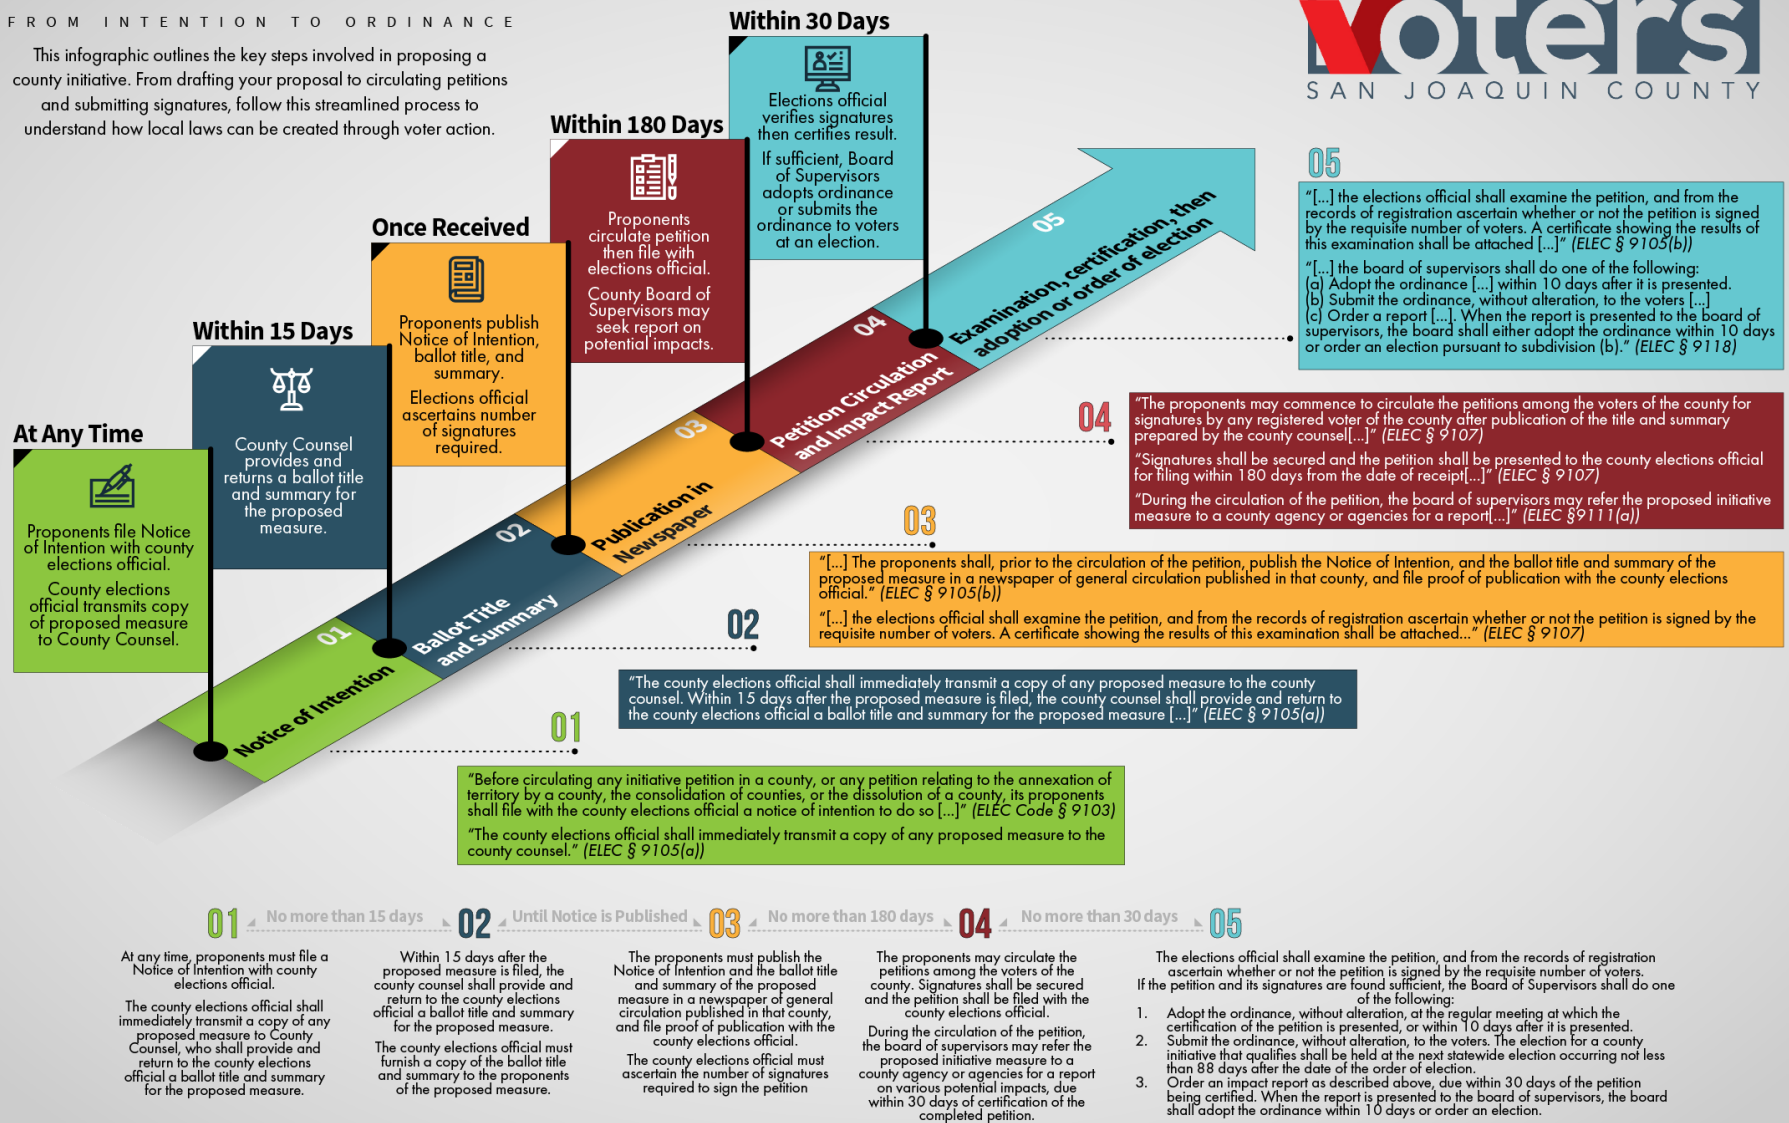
FROM INTENTION TO ORDINANCE

This infographic outlines the key steps involved in proposing a county initiative. From drafting your proposal to circulating petitions and submitting signatures, follow this streamlined process to understand how local laws can be created through voter action.

Voters
SAN JOAQUIN COUNTY

At Any Time
Proponents file Notice of Intention with county elections official.
County elections official transmits copy of proposed measure to County Counsel.

Within 15 Days
County Counsel provides and returns a ballot title and summary for the proposed measure.

Once Received
Proponents publish Notice of Intention, ballot title, and summary.
Elections official ascertains number of signatures required.

Within 180 Days
Proponents circulate petition then file with elections official.
County Board of Supervisors may seek report on potential impacts.

Within 30 Days
Elections official verifies signatures then certifies result.
If sufficient, Board of Supervisors adopts ordinance or submits the ordinance to voters at an election.

01 Notice of Intention
02 Ballot Title and Summary
03 Publication in Newspaper
04 Petition Circulation and Impact Report
05 Examination, certification, then adoption or order of election

05
"[...] the elections official shall examine the petition, and from the records of registration ascertain whether or not the petition is signed by the requisite number of voters. A certificate showing the results of this examination shall be attached [...]" (ELEC § 9105(b))
"[...] the board of supervisors shall do one of the following:
(a) Adopt the ordinance [...] within 10 days after it is presented.
(b) Submit the ordinance, without alteration, to the voters [...]
(c) Order a report [...]. When the report is presented to the board of supervisors, the board shall either adopt the ordinance within 10 days or order an election pursuant to subdivision (b)." (ELEC § 9118)

04
"The proponents may commence to circulate the petitions among the voters of the county for signatures by any registered voter of the county after publication of the title and summary prepared by the county counsel[...]" (ELEC § 9107)
"Signatures shall be secured and the petition shall be presented to the county elections official for filing within 180 days from the date of receipt[...]" (ELEC § 9107)
"During the circulation of the petition, the board of supervisors may refer the proposed initiative measure to a county agency or agencies for a report[...]" (ELEC §9111(a))

03
"[...] The proponents shall, prior to the circulation of the petition, publish the Notice of Intention, and the ballot title and summary of the proposed measure in a newspaper of general circulation published in that county, and file proof of publication with the county elections official." (ELEC § 9105(b))
"[...] the elections official shall examine the petition, and from the records of registration ascertain whether or not the petition is signed by the requisite number of voters. A certificate showing the results of this examination shall be attached..." (ELEC § 9107)

02
"The county elections official shall immediately transmit a copy of any proposed measure to the county counsel. Within 15 days after the proposed measure is filed, the county counsel shall provide and return to the county elections official a ballot title and summary for the proposed measure [...]" (ELEC § 9105(a))

01
"Before circulating any initiative petition in a county, or any petition relating to the annexation of territory by a county, the consolidation of counties, or the dissolution of a county, its proponents shall file with the county elections official a notice of intention to do so [...]" (ELEC Code § 9103)
"The county elections official shall immediately transmit a copy of any proposed measure to the county counsel." (ELEC § 9105(a))

01 No more than 15 days 02 Until Notice is Published 03 No more than 180 days 04 No more than 30 days 05

At any time, proponents must file a Notice of Intention with county elections official.
The county elections official shall immediately transmit a copy of any proposed measure to County Counsel, who shall provide and return to the county elections official a ballot title and summary for the proposed measure.

Within 15 days after the proposed measure is filed, the county counsel shall provide and return to the county elections official a ballot title and summary for the proposed measure.
The county elections official must furnish a copy of the ballot title and summary to the proponents of the proposed measure.

The proponents must publish the Notice of Intention and the ballot title and summary of the proposed measure in a newspaper of general circulation published in that county, and file proof of publication with the county elections official.
The county elections official must ascertain the number of signatures required to sign the petition

The proponents may circulate the petitions among the voters of the county. Signatures shall be secured and the petition shall be filed with the county elections official.
During the circulation of the petition, the board of supervisors may refer the proposed initiative measure to a county agency or agencies for a report on various potential impacts, due within 30 days of certification of the completed petition.

The elections official shall examine the petition, and from the records of registration ascertain whether or not the petition is signed by the requisite number of voters.
If the petition and its signatures are found sufficient, the Board of Supervisors shall do one of the following:
1. Adopt the ordinance, without alteration, at the regular meeting at which the certification of the petition is presented, or within 10 days after it is presented.
2. Submit the ordinance, without alteration, to the voters. The election for a county initiative that qualifies shall be held at the next statewide election occurring not less than 88 days after the date of the order of election.
3. Order an impact report as described above, due within 30 days of the petition being certified. When the report is presented to the board of supervisors, the board shall adopt the ordinance within 10 days or order an election.